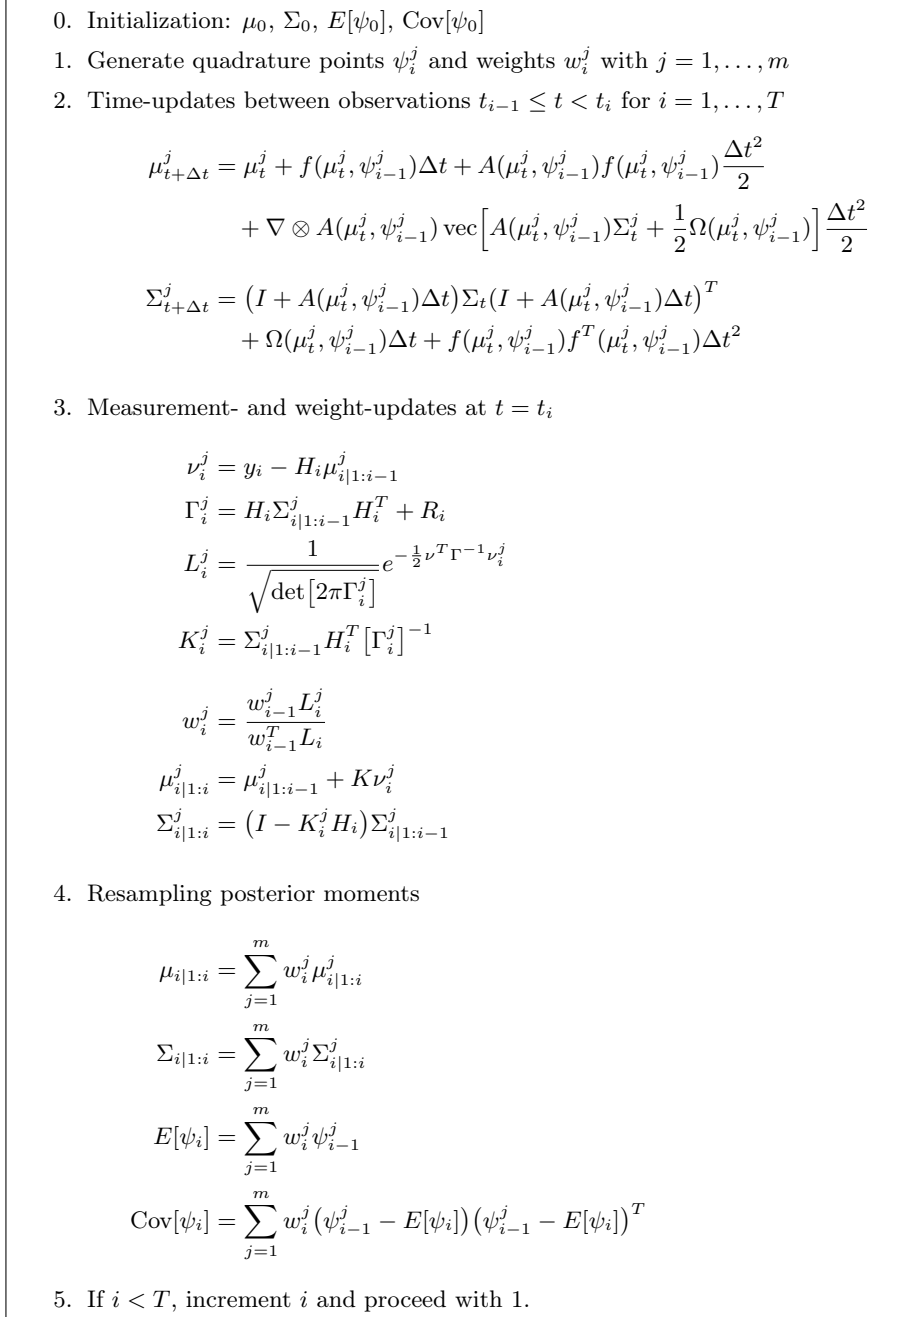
0. Initialization: $\mu_0$, $\Sigma_0$, $E[\psi_0]$, $\mathrm{Cov}[\psi_0]$

1. Generate quadrature points $\psi_i^j$ and weights $w_i^j$ with $j = 1, \dots, m$

2. Time-updates between observations $t_{i-1} \leq t < t_i$ for $i = 1, \dots, T$

$$\mu_{t+\Delta t}^j = \mu_t^j + f(\mu_t^j, \psi_{i-1}^j)\Delta t + A(\mu_t^j, \psi_{i-1}^j) f(\mu_t^j, \psi_{i-1}^j)\frac{\Delta t^2}{2} + \nabla \otimes A(\mu_t^j, \psi_{i-1}^j)\,\mathrm{vec}\Big[A(\mu_t^j, \psi_{i-1}^j)\Sigma_t^j + \frac{1}{2}\Omega(\mu_t^j, \psi_{i-1}^j)\Big]\frac{\Delta t^2}{2}$$

$$\Sigma_{t+\Delta t}^j = \big(I + A(\mu_t^j, \psi_{i-1}^j)\Delta t\big)\Sigma_t\big(I + A(\mu_t^j, \psi_{i-1}^j)\Delta t\big)^T + \Omega(\mu_t^j, \psi_{i-1}^j)\Delta t + f(\mu_t^j, \psi_{i-1}^j) f^T(\mu_t^j, \psi_{i-1}^j)\Delta t^2$$

3. Measurement- and weight-updates at $t = t_i$

$$\nu_i^j = y_i - H_i \mu_{i|1:i-1}^j$$
$$\Gamma_i^j = H_i \Sigma_{i|1:i-1}^j H_i^T + R_i$$
$$L_i^j = \frac{1}{\sqrt{\det\big[2\pi\Gamma_i^j\big]}} e^{-\frac{1}{2}\nu^T \Gamma^{-1} \nu_i^j}$$
$$K_i^j = \Sigma_{i|1:i-1}^j H_i^T \big[\Gamma_i^j\big]^{-1}$$
$$w_i^j = \frac{w_{i-1}^j L_i^j}{w_{i-1}^T L_i}$$
$$\mu_{i|1:i}^j = \mu_{i|1:i-1}^j + K\nu_i^j$$
$$\Sigma_{i|1:i}^j = \big(I - K_i^j H_i\big)\Sigma_{i|1:i-1}^j$$

4. Resampling posterior moments

$$\mu_{i|1:i} = \sum_{j=1}^m w_i^j \mu_{i|1:i}^j$$
$$\Sigma_{i|1:i} = \sum_{j=1}^m w_i^j \Sigma_{i|1:i}^j$$
$$E[\psi_i] = \sum_{j=1}^m w_i^j \psi_{i-1}^j$$
$$\mathrm{Cov}[\psi_i] = \sum_{j=1}^m w_i^j \big(\psi_{i-1}^j - E[\psi_i]\big)\big(\psi_{i-1}^j - E[\psi_i]\big)^T$$

5. If $i < T$, increment $i$ and proceed with 1.